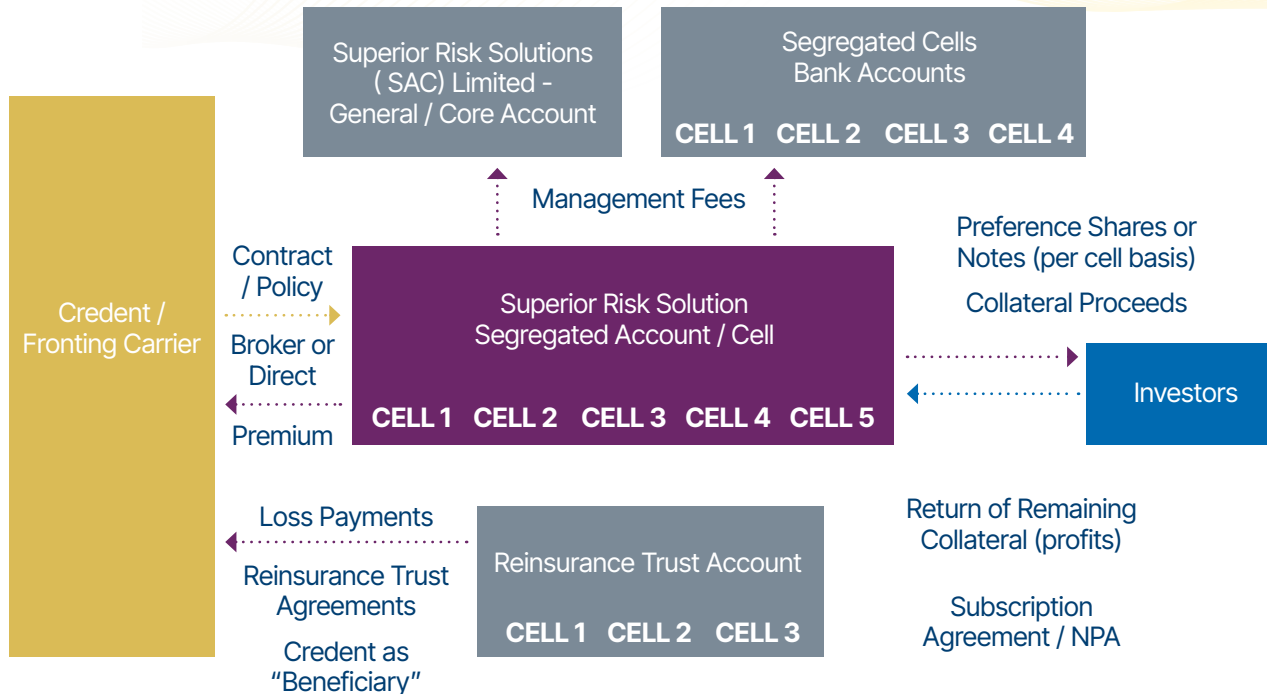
Superior Risk Solutions ( SAC) Limited - General / Core Account

Segregated Cells Bank Accounts

CELL 1 CELL 2 CELL 3 CELL 4

Management Fees

Credent / Fronting Carrier

Contract / Policy

Broker or Direct

Premium

Superior Risk Solution Segregated Account / Cell

CELL 1 CELL 2 CELL 3 CELL 4 CELL 5

Preference Shares or Notes (per cell basis)

Collateral Proceeds

Investors

Loss Payments

Reinsurance Trust Agreements

Credent as "Beneficiary"

Reinsurance Trust Account

CELL 1 CELL 2 CELL 3

Return of Remaining Collateral (profits)

Subscription Agreement / NPA